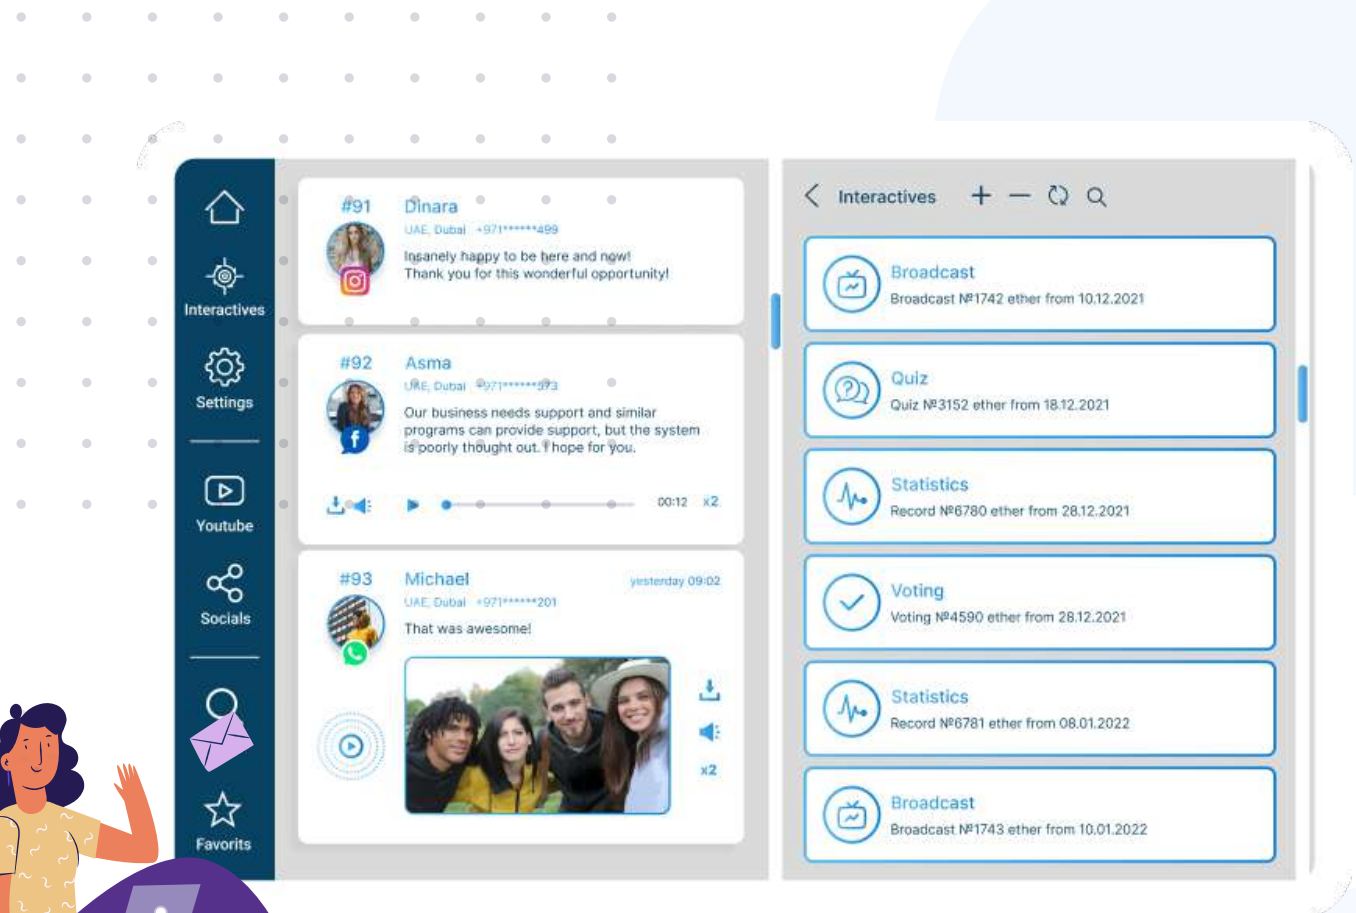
Interactives

Settings

Youtube

Socials

Favorits

#91 Dinara
UAE, Dubai +971******499
Insanely happy to be here and now!
Thank you for this wonderful opportunity!

#92 Asma
UAE, Dubai +971******373
Our business needs support and similar programs can provide support, but the system is poorly thought out. I hope for you.
00:12 x2

#93 Michael
yesterday 09:02
UAE, Dubai +971******201
That was awesome!
x2

Interactives

Broadcast
Broadcast №1742 ether from 10.12.2021

Quiz
Quiz №3152 ether from 18.12.2021

Statistics
Record №6780 ether from 28.12.2021

Voting
Voting №4590 ether from 28.12.2021

Statistics
Record №6781 ether from 08.01.2022

Broadcast
Broadcast №1743 ether from 10.01.2022